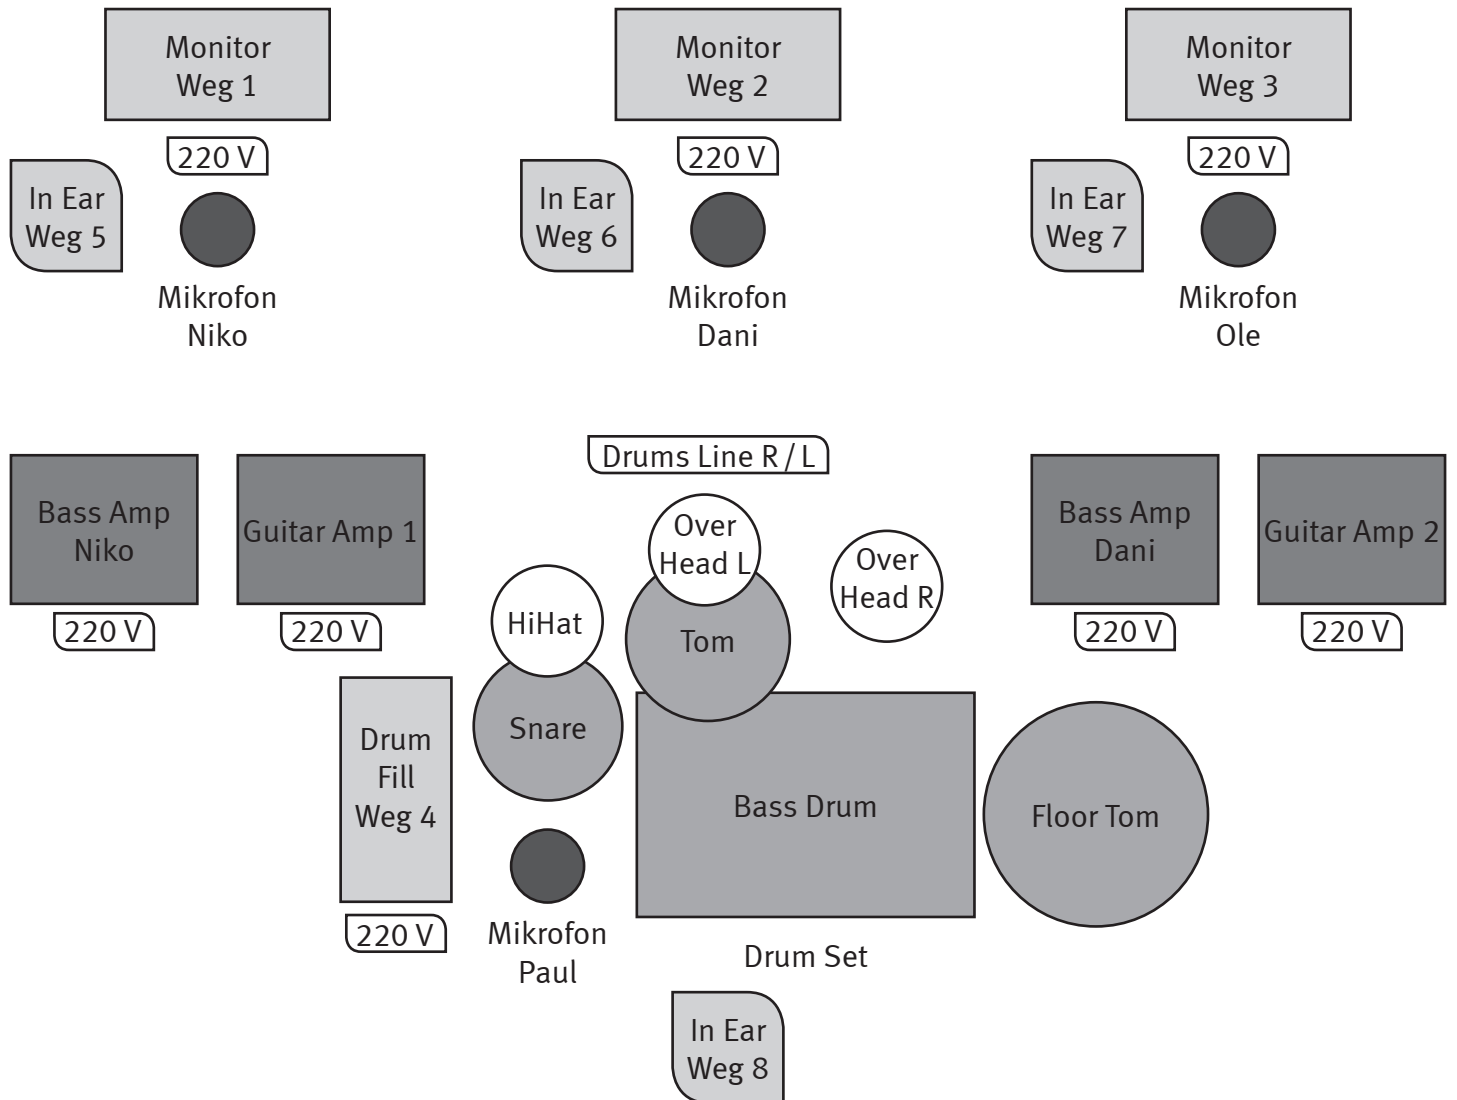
Monitor
Weg 1

220 V

In Ear
Weg 5

Mikrofon
Niko

Monitor
Weg 2

220 V

In Ear
Weg 6

Mikrofon
Dani

Monitor
Weg 3

220 V

In Ear
Weg 7

Mikrofon
Ole

Bass Amp
Niko

220 V

Guitar Amp 1

220 V

Drums Line R / L

Over
Head L

Over
Head R

Bass Amp
Dani

220 V

Guitar Amp 2

220 V

HiHat

Tom

Snare

Drum
Fill
Weg 4

220 V

Bass Drum

Floor Tom

Mikrofon
Paul

Drum Set

In Ear
Weg 8